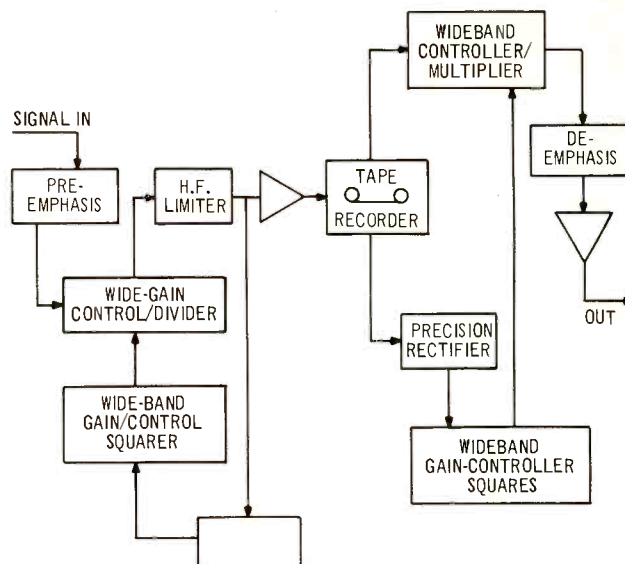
SIGNAL IN

PRE-EMPHASIS

H.F. LIMITER

WIDE-GAIN CONTROL/DIVIDER

WIDE-BAND GAIN/CONTROL SQUARER

TAPE RECORDER

WIDEBAND CONTROLLER/MULTIPLIER

DE-EMPHASIS

OUT

PRECISION RECTIFIER

WIDEBAND GAIN-CONTROLLER SQUARES